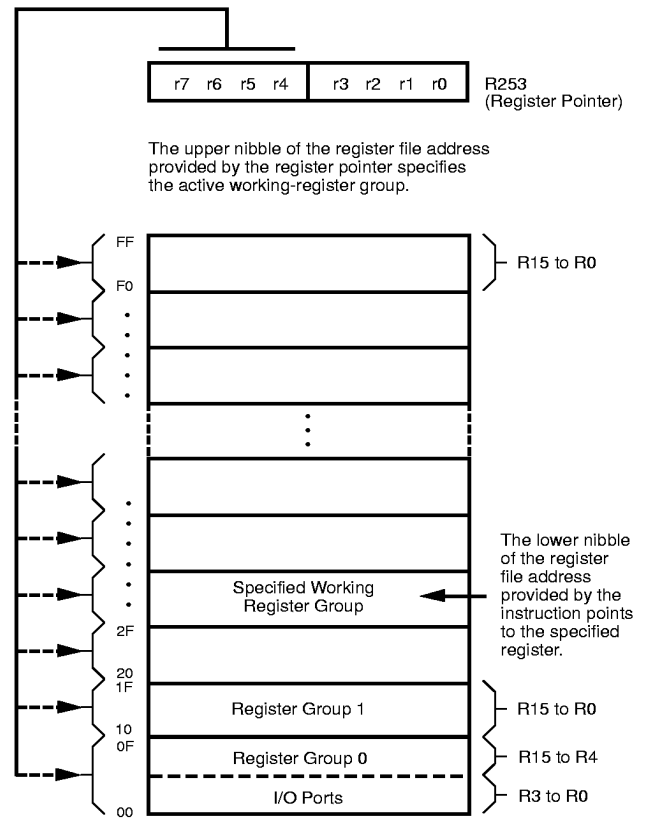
r7 r6 r5 r4 r3 r2 r1 r0

R253
(Register Pointer)

The upper nibble of the register file address provided by the register pointer specifies the active working-register group.

FF

F0

R15 to R0

Specified Working Register Group

The lower nibble of the register file address provided by the instruction points to the specified register.

2F

20
1F

Register Group 1

R15 to R0

10
0F

Register Group 0

R15 to R4

I/O Ports

R3 to R0

00